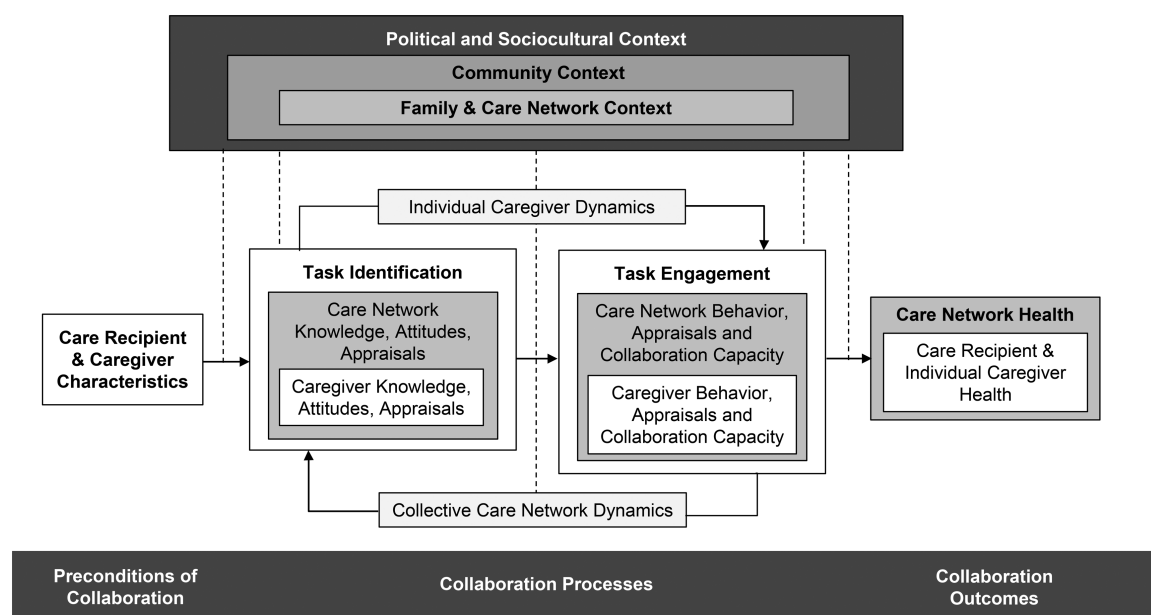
Political and Sociocultural Context

Community Context

Family & Care Network Context

Individual Caregiver Dynamics

Task Identification

Care Network Knowledge, Attitudes, Appraisals

Caregiver Knowledge, Attitudes, Appraisals

Task Engagement

Care Network Behavior, Appraisals and Collaboration Capacity

Caregiver Behavior, Appraisals and Collaboration Capacity

Care Recipient & Caregiver Characteristics

Care Network Health

Care Recipient & Individual Caregiver Health

Collective Care Network Dynamics

Preconditions of Collaboration

Collaboration Processes

Collaboration Outcomes